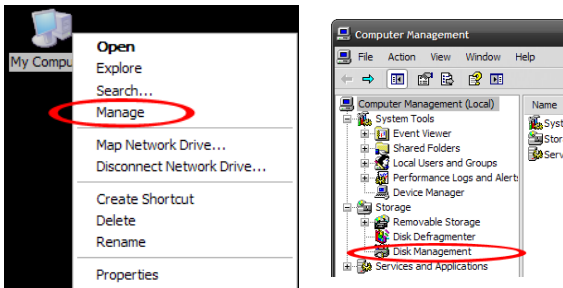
My Compu

Open
Explore
Search...
Manage

Map Network Drive...
Disconnect Network Drive...

Create Shortcut
Delete
Rename

Properties

Computer Management

File Action View Window Help

Computer Management (Local)
System Tools
Event Viewer
Shared Folders
Local Users and Groups
Performance Logs and Alerts
Device Manager
Storage
Removable Storage
Disk Defragmenter
Disk Management
Services and Applications

Name
Syst
Stor
Serv